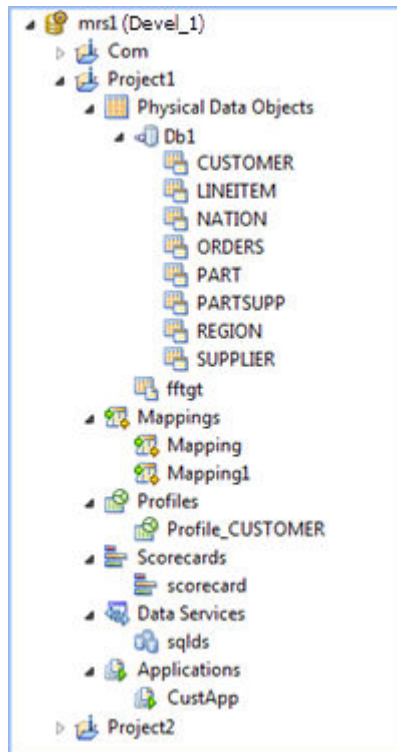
mrs1 (Devel_1)
Com
Project1
Physical Data Objects
Db1
CUSTOMER
LINEITEM
NATION
ORDERS
PART
PARTSUPP
REGION
SUPPLIER
fftgt
Mappings
Mapping
Mapping1
Profiles
Profile_CUSTOMER
Scorecards
scorecard
Data Services
sqlds
Applications
CustApp
Project2